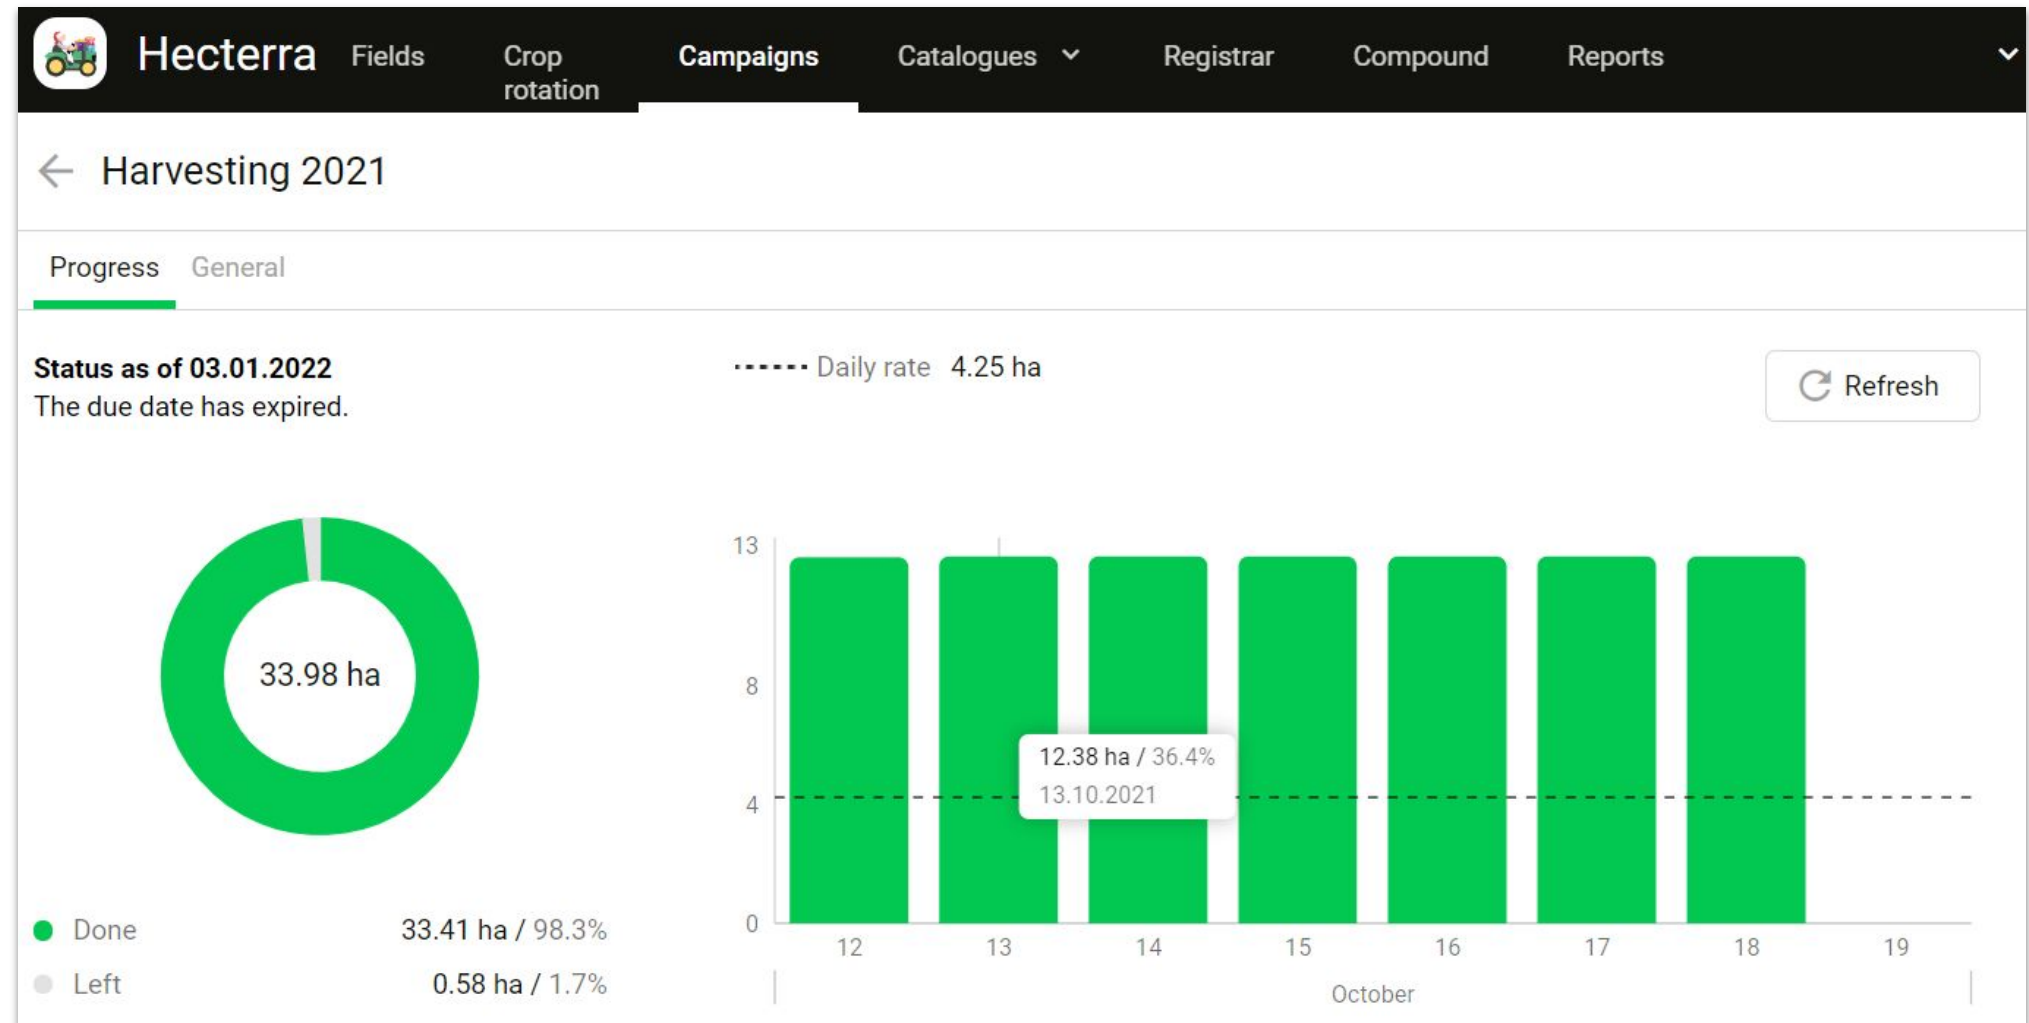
Hecterra Fields Crop rotation Campaigns Catalogues Registrar Compound Reports

Harvesting 2021

Progress General

**Status as of 03.01.2022**
The due date has expired.

Daily rate 4.25 ha

Refresh

33.98 ha

13
8
4
0

12.38 ha / 36.4%
13.10.2021

12 13 14 15 16 17 18 19
October

Done 33.41 ha / 98.3%
Left 0.58 ha / 1.7%